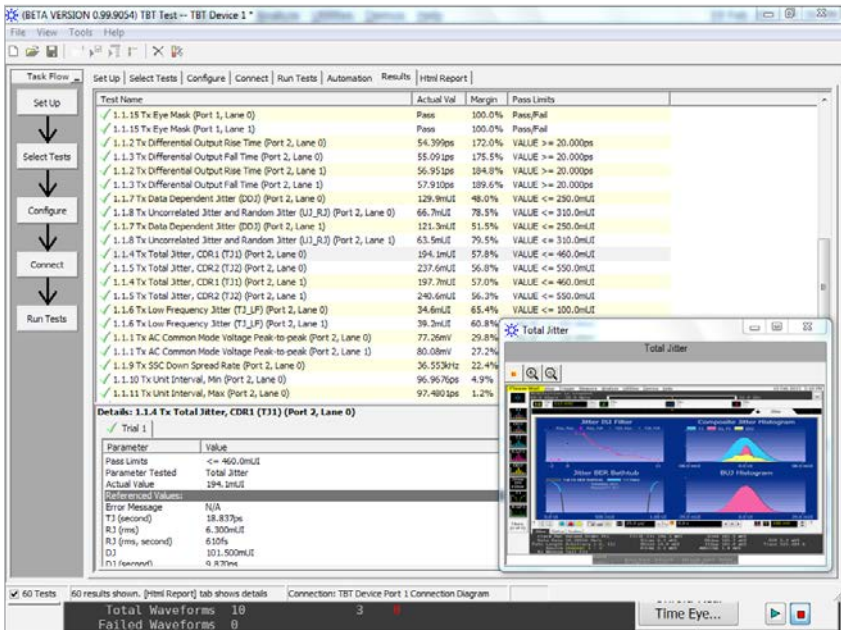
(BETA VERSION 0.99.9054) TBT Test -- TBT Device 1 *

File View Tools Help

Task Flow

Set Up

Select Tests

Configure

Connect

Run Tests

Set Up | Select Tests | Configure | Connect | Run Tests | Automation | Results | Html Report

| Test Name | Actual Val | Margin | Pass Limits |
|---|---|---|---|
| 1.1.15 Tx Eye Mask (Port 1, Lane 0) | Pass | 100.0% | Pass/Fail |
| 1.1.15 Tx Eye Mask (Port 1, Lane 1) | Pass | 100.0% | Pass/Fail |
| 1.1.2 Tx Differential Output Rise Time (Port 2, Lane 0) | 54.399ps | 172.0% | VALUE >= 20.000ps |
| 1.1.3 Tx Differential Output Fall Time (Port 2, Lane 0) | 55.09ps | 175.5% | VALUE >= 20.000ps |
| 1.1.2 Tx Differential Output Rise Time (Port 2, Lane 1) | 56.951ps | 184.8% | VALUE >= 20.000ps |
| 1.1.3 Tx Differential Output Fall Time (Port 2, Lane 1) | 57.910ps | 189.6% | VALUE >= 20.000ps |
| 1.1.7 Tx Data Dependent Jitter (DDJ) (Port 2, Lane 0) | 129.9mUI | 48.0% | VALUE <= 250.0mUI |
| 1.1.8 Tx Uncorrelated Jitter and Random Jitter (UJ_RJ) (Port 2, Lane 0) | 66.7mUI | 78.5% | VALUE <= 310.0mUI |
| 1.1.7 Tx Data Dependent Jitter (DDJ) (Port 2, Lane 1) | 121.3mUI | 51.5% | VALUE <= 250.0mUI |
| 1.1.8 Tx Uncorrelated Jitter and Random Jitter (UJ_RJ) (Port 2, Lane 1) | 63.5mUI | 79.5% | VALUE <= 310.0mUI |
| 1.1.4 Tx Total Jitter, CDR1 (TJ1) (Port 2, Lane 0) | 194.1mUI | 57.8% | VALUE <= 460.0mUI |
| 1.1.5 Tx Total Jitter, CDR2 (TJ2) (Port 2, Lane 0) | 237.6mUI | 56.8% | VALUE <= 550.0mUI |
| 1.1.4 Tx Total Jitter, CDR1 (TJ1) (Port 2, Lane 1) | 197.7mUI | 57.0% | VALUE <= 460.0mUI |
| 1.1.5 Tx Total Jitter, CDR2 (TJ2) (Port 2, Lane 1) | 240.6mUI | 56.3% | VALUE <= 550.0mUI |
| 1.1.6 Tx Low Frequency Jitter (TJ_LF) (Port 2, Lane 0) | 34.6mUI | 65.4% | VALUE <= 100.0mUI |
| 1.1.6 Tx Low Frequency Jitter (TJ_LF) (Port 2, Lane 1) | 39.2mUI | 60.8% | |
| 1.1.1 Tx AC Common Mode Voltage Peak-to-peak (Port 2, Lane 0) | 77.26mV | 29.8% | |
| 1.1.1 Tx AC Common Mode Voltage Peak-to-peak (Port 2, Lane 1) | 80.08mV | 27.2% | |
| 1.1.9 Tx SSC Down Spread Rate (Port 2, Lane 0) | 36.553kHz | 22.4% | |
| 1.1.10 Tx Unit Interval, Min (Port 2, Lane 0) | 96.9676ps | 4.9% | |
| 1.1.11 Tx Unit Interval, Max (Port 2, Lane 0) | 97.4801ps | 1.2% | |

Details: 1.1.4 Tx Total Jitter, CDR1 (TJ1) (Port 2, Lane 0)

Trial 1

| Parameter | Value |
|---|---|
| Pass Limits | <= 460.0mUI |
| Parameter Tested | Total Jitter |
| Actual Value | 194.1mUI |
| Referenced Values: | |
| Error Message | N/A |
| TJ (second) | 18.837ps |
| RJ (rms) | 6.300mUI |
| RJ (rms, second) | 610fs |
| DJ | 101.500mUI |
| DJ (second) | 9.820ps |

Total Jitter

Total Jitter

Jitter BUJ Filter

Composite Jitter Histogram

Jitter BER Bathtub

BUJ Histogram

60 Tests | 60 results shown. [Html Report] tab shows details | Connection: TBT Device Port 1 Connection Diagram

Total Waveforms 10 3

Failed Waveforms 0

Time Eye...